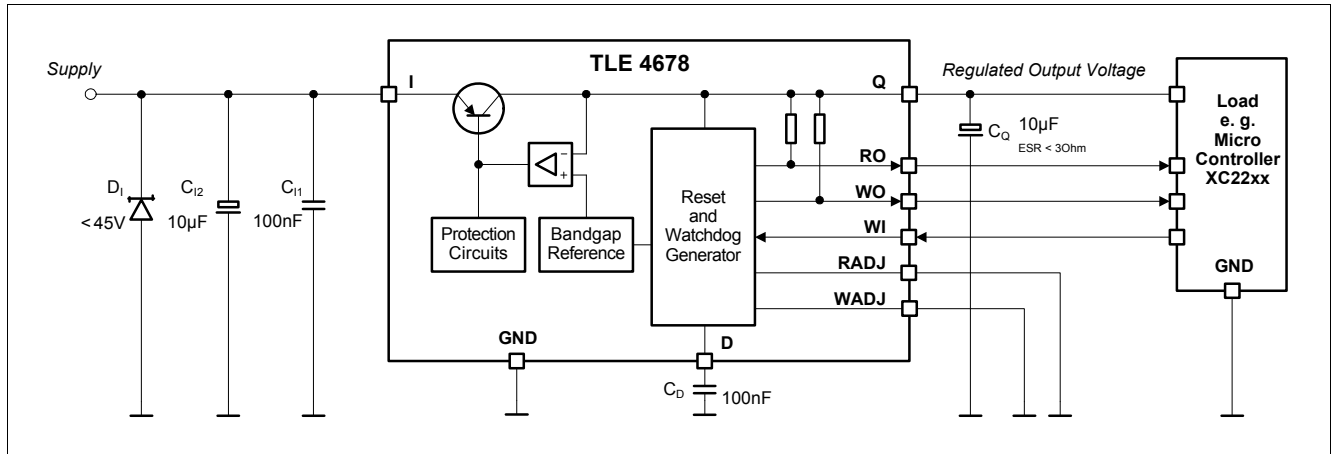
Supply

TLE 4678

I

Q

Regulated Output Voltage

Load e. g. Micro Controller XC22xx

$D_I$ <45V

$C_{I2}$ 10µF

$C_{I1}$ 100nF

Protection Circuits

Bandgap Reference

Reset and Watchdog Generator

RO

WO

WI

RADJ

WADJ

$C_Q$ 10µF ESR < 3Ohm

GND

GND

D

$C_D$ 100nF